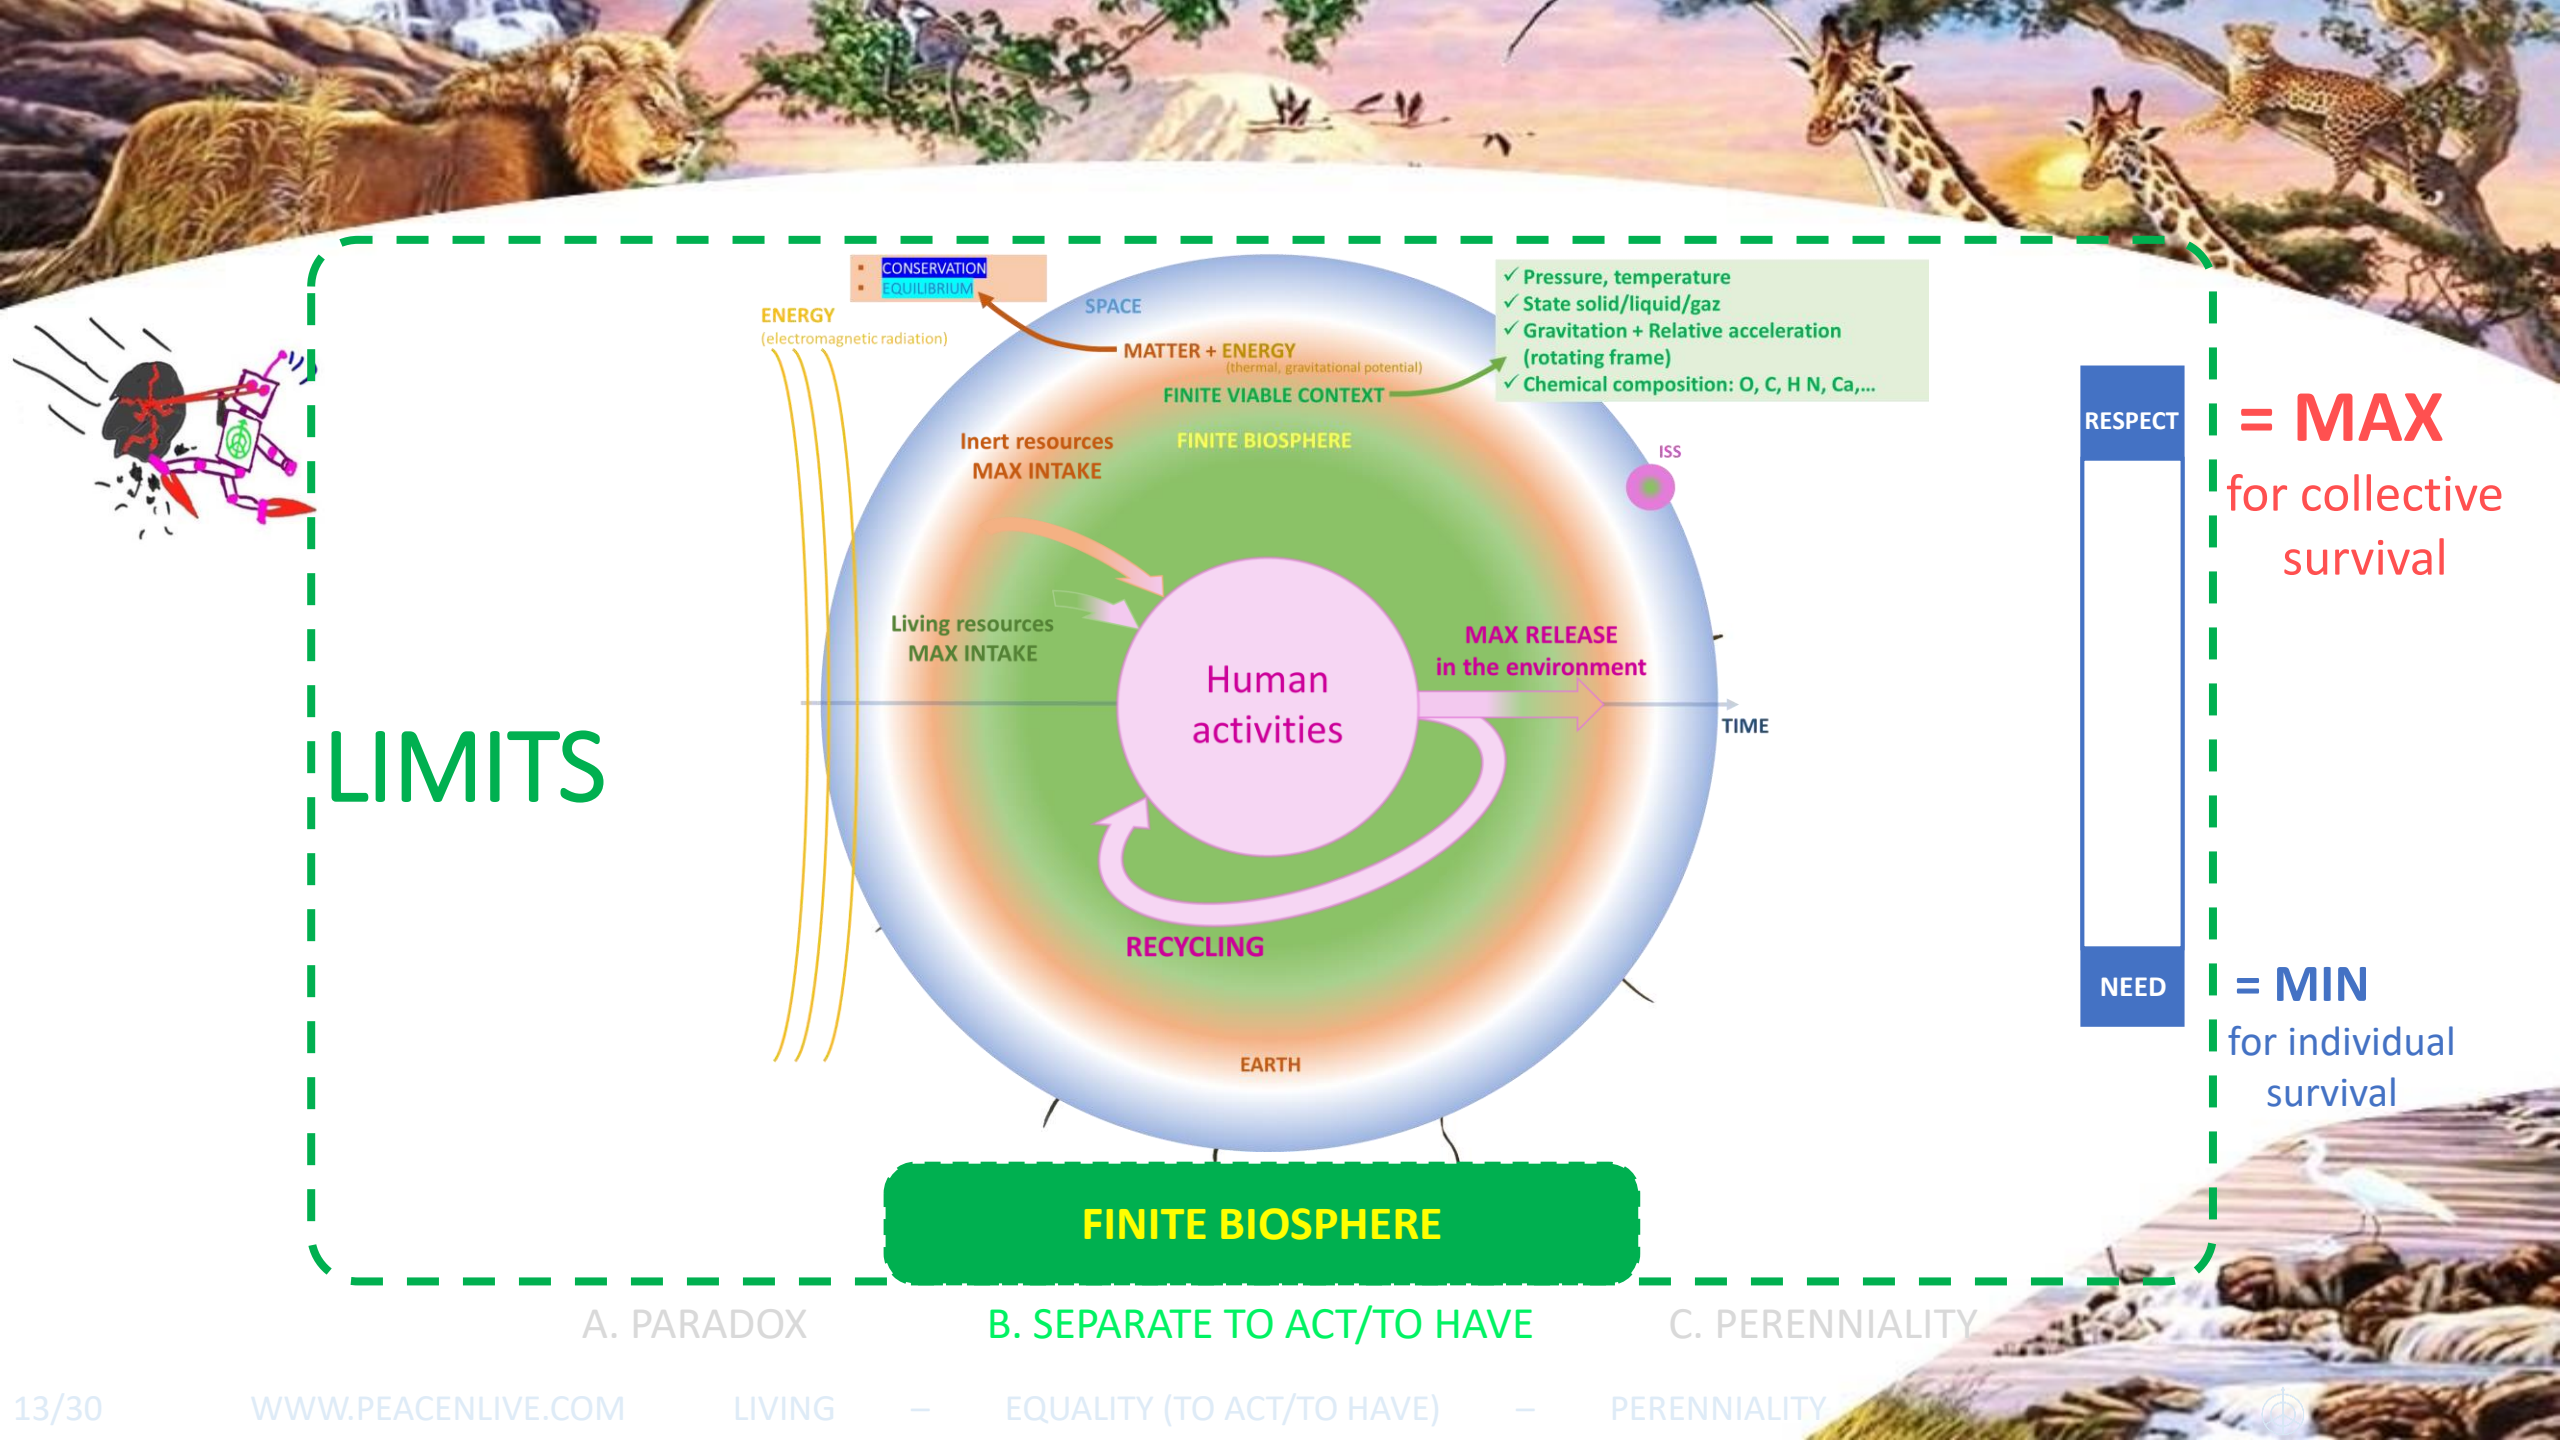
LIMITS

- CONSERVATION
- EQUILIBRIUM

ENERGY
(electromagnetic radiation)

SPACE

MATTER + ENERGY
(thermal, gravitational potential)

FINITE VIABLE CONTEXT

✓ Pressure, temperature
✓ State solid/liquid/gaz
✓ Gravitation + Relative acceleration (rotating frame)
✓ Chemical composition: O, C, H N, Ca,...

FINITE BIOSPHERE

Inert resources
MAX INTAKE

ISS

Living resources
MAX INTAKE

Human activities

MAX RELEASE
in the environment

TIME

RECYCLING

EARTH

FINITE BIOSPHERE

RESPECT

NEED

= MAX
for collective survival

= MIN
for individual survival

A. PARADOX B. SEPARATE TO ACT/TO HAVE C. PERENNIALITY

13/30 WWW.PEACENLIVE.COM LIVING – EQUALITY (TO ACT/TO HAVE) – PERENNIALITY